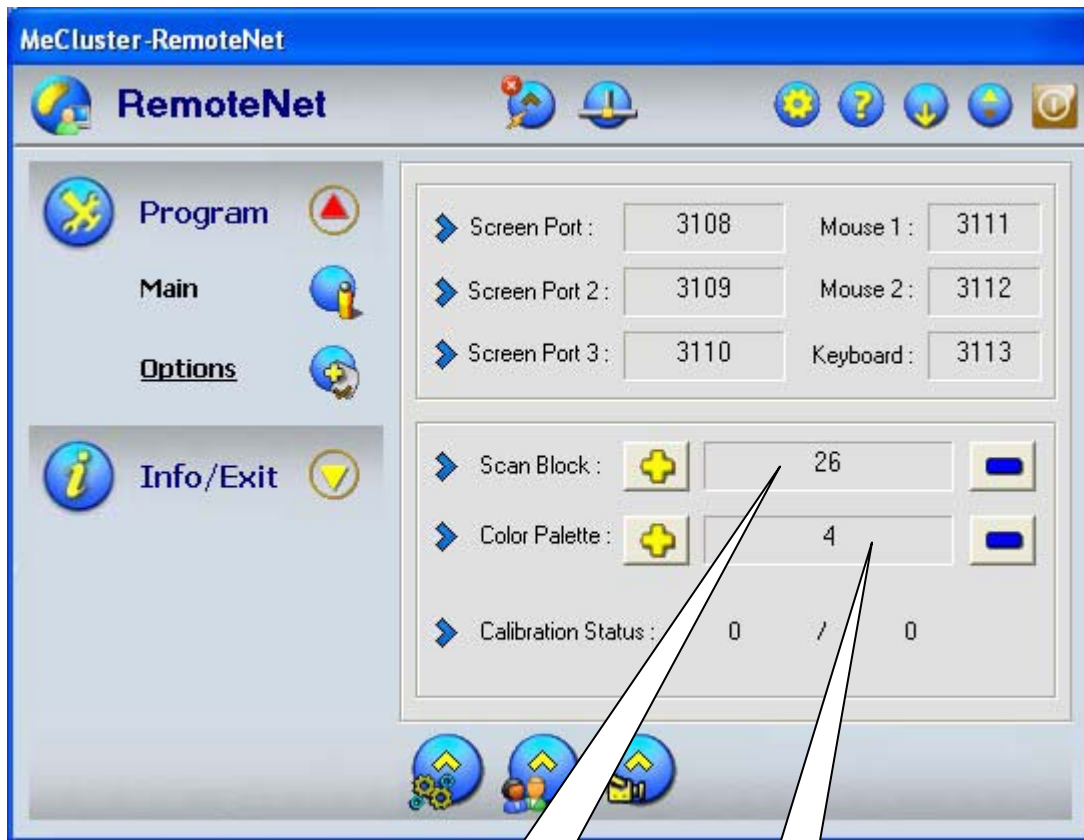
MeCluster-RemoteNet

RemoteNet

Program

Main

Options

Info/Exit

Screen Port : 3108
Mouse 1 : 3111
Screen Port 2 : 3109
Mouse 2 : 3112
Screen Port 3 : 3110
Keyboard : 3113

Scan Block : 26

Color Palette : 4

Calibration Status : 0 / 0